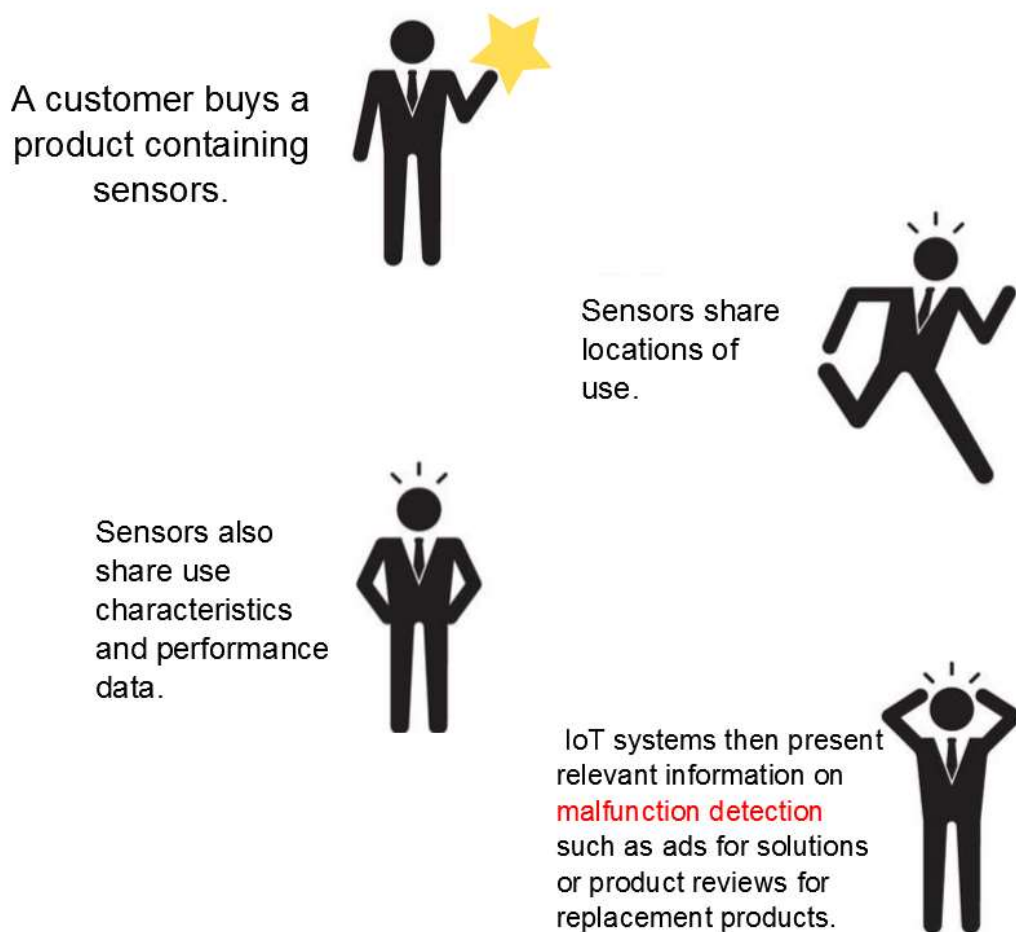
A customer buys a product containing sensors.

Sensors share locations of use.

Sensors also share use characteristics and performance data.

IoT systems then present relevant information on malfunction detection such as ads for solutions or product reviews for replacement products.